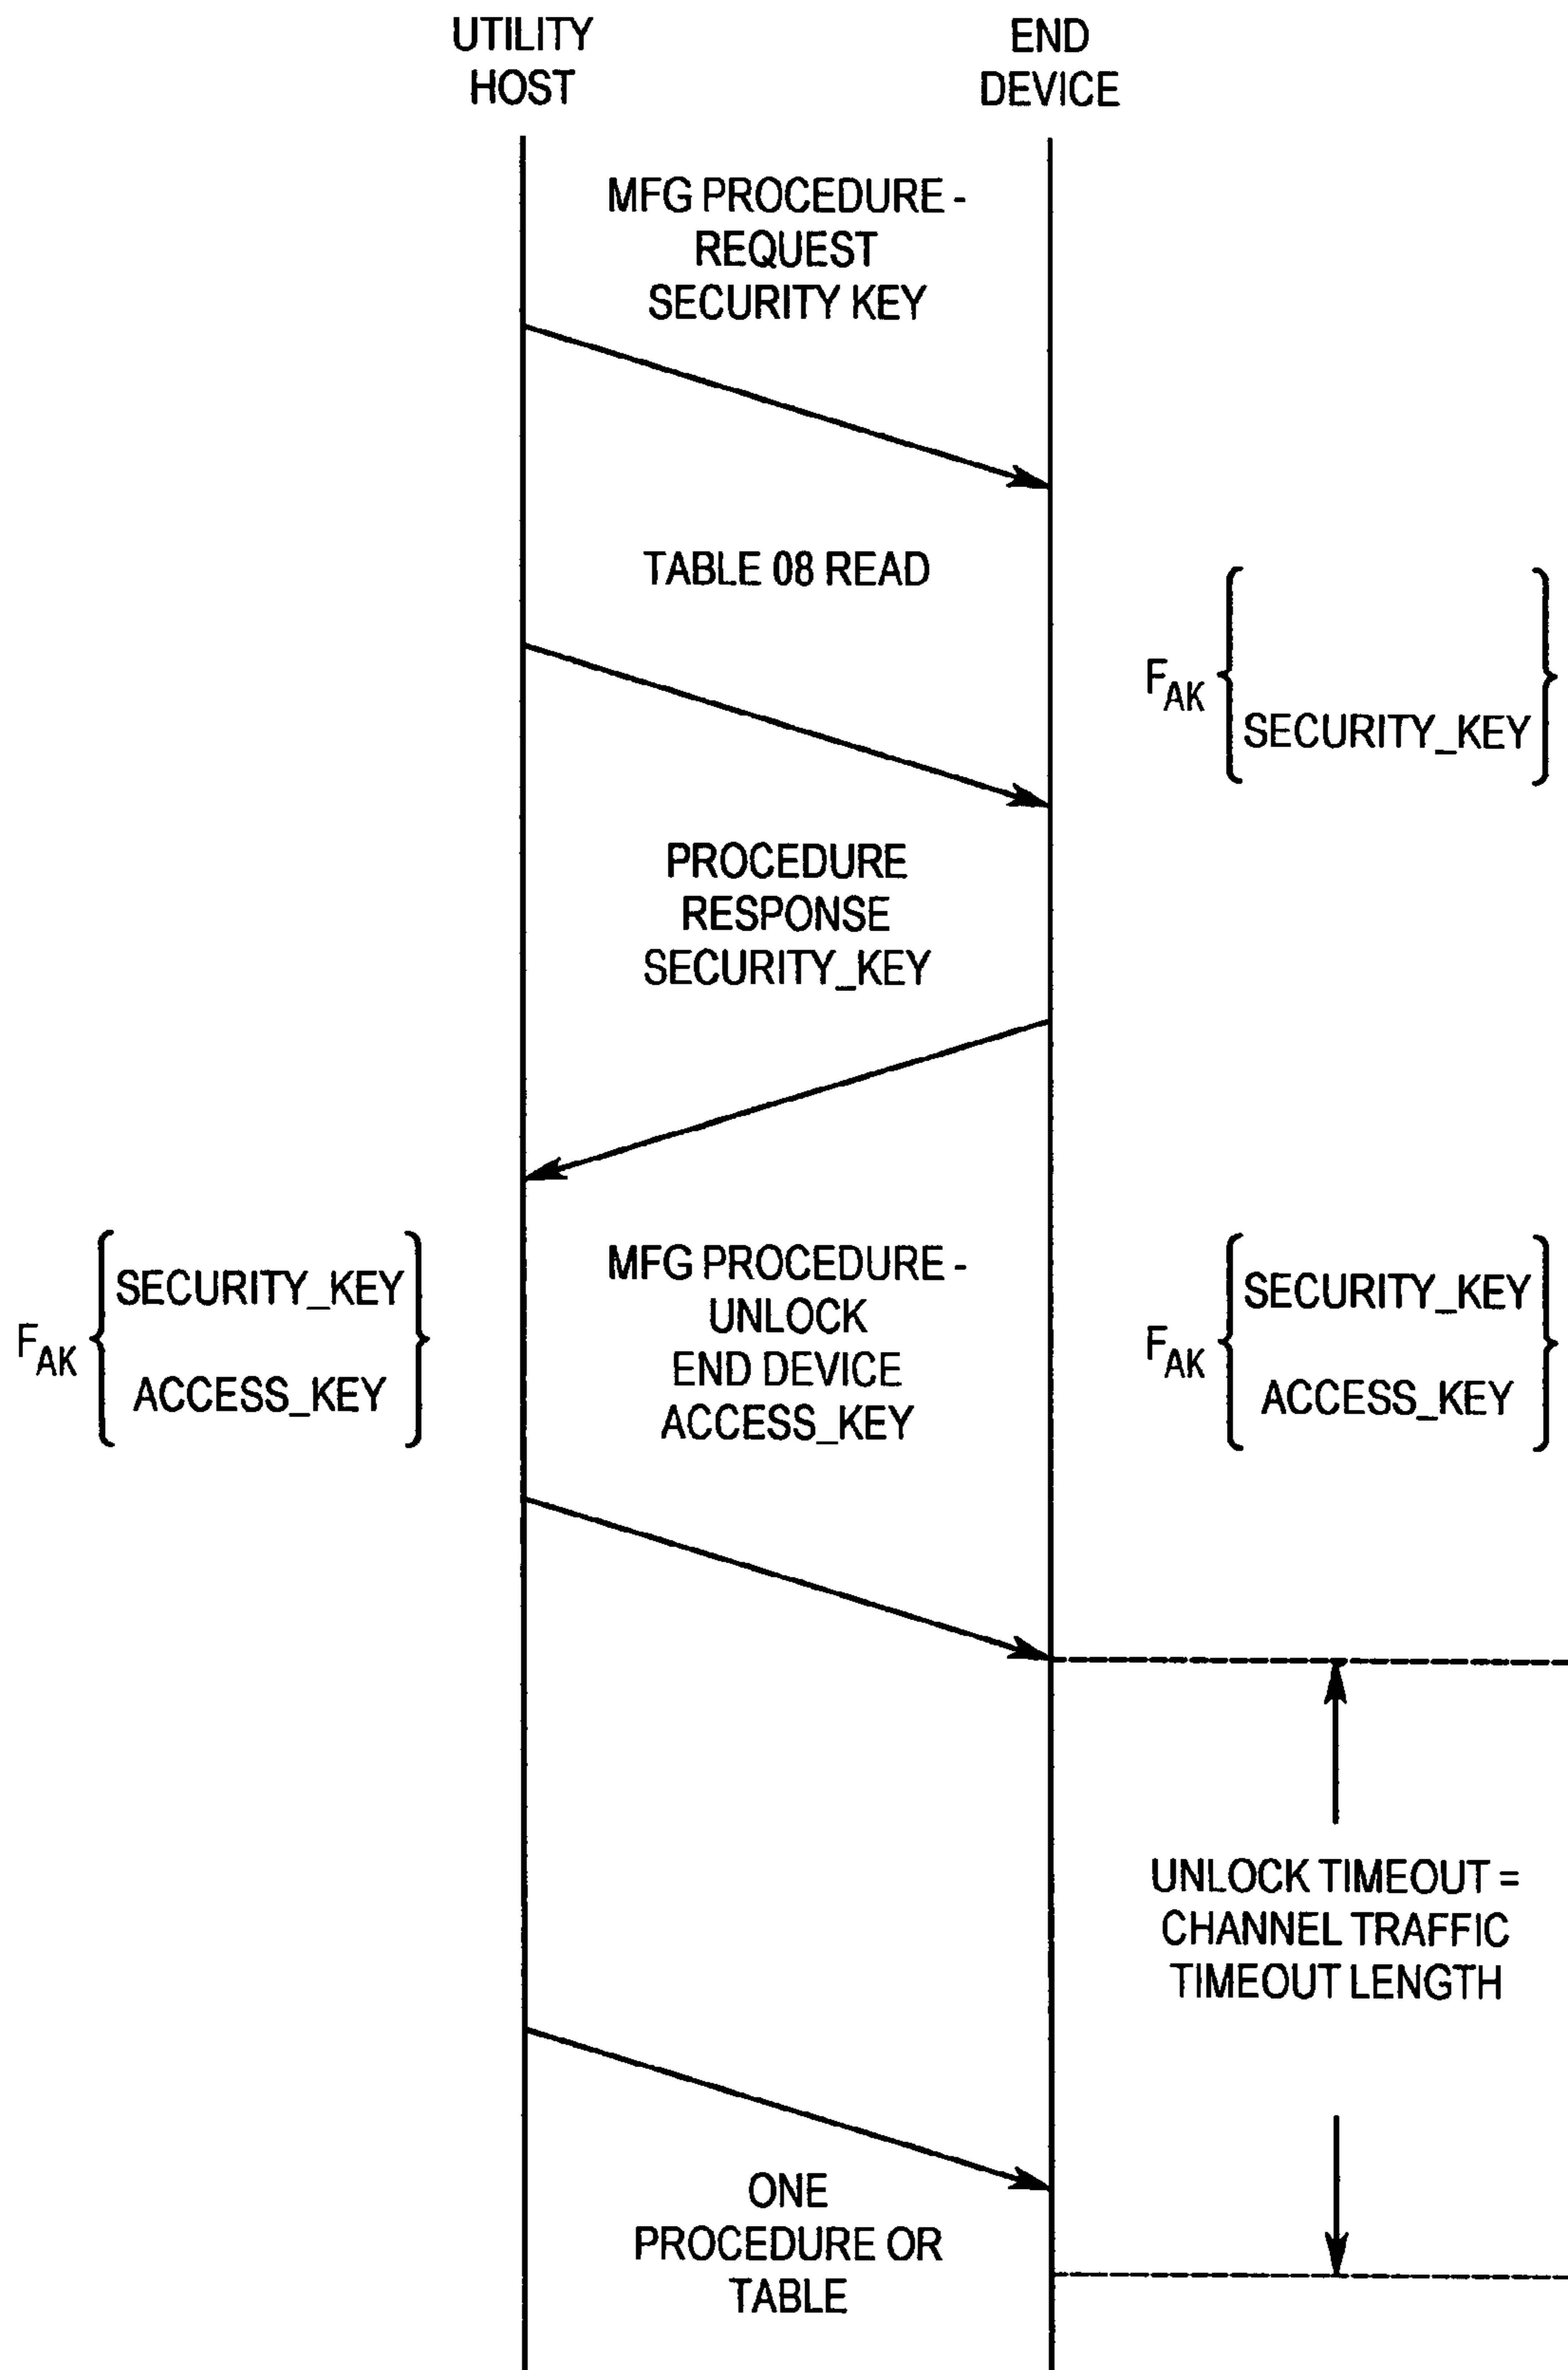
UTILITY HOST

END DEVICE

MFG PROCEDURE - REQUEST SECURITY KEY

TABLE 08 READ

$F_{AK}$ { SECURITY_KEY }

PROCEDURE RESPONSE SECURITY_KEY

$F_{AK}$ { SECURITY_KEY ACCESS_KEY }

MFG PROCEDURE - UNLOCK END DEVICE ACCESS_KEY

$F_{AK}$ { SECURITY_KEY ACCESS_KEY }

UNLOCK TIMEOUT = CHANNEL TRAFFIC TIMEOUT LENGTH

ONE PROCEDURE OR TABLE